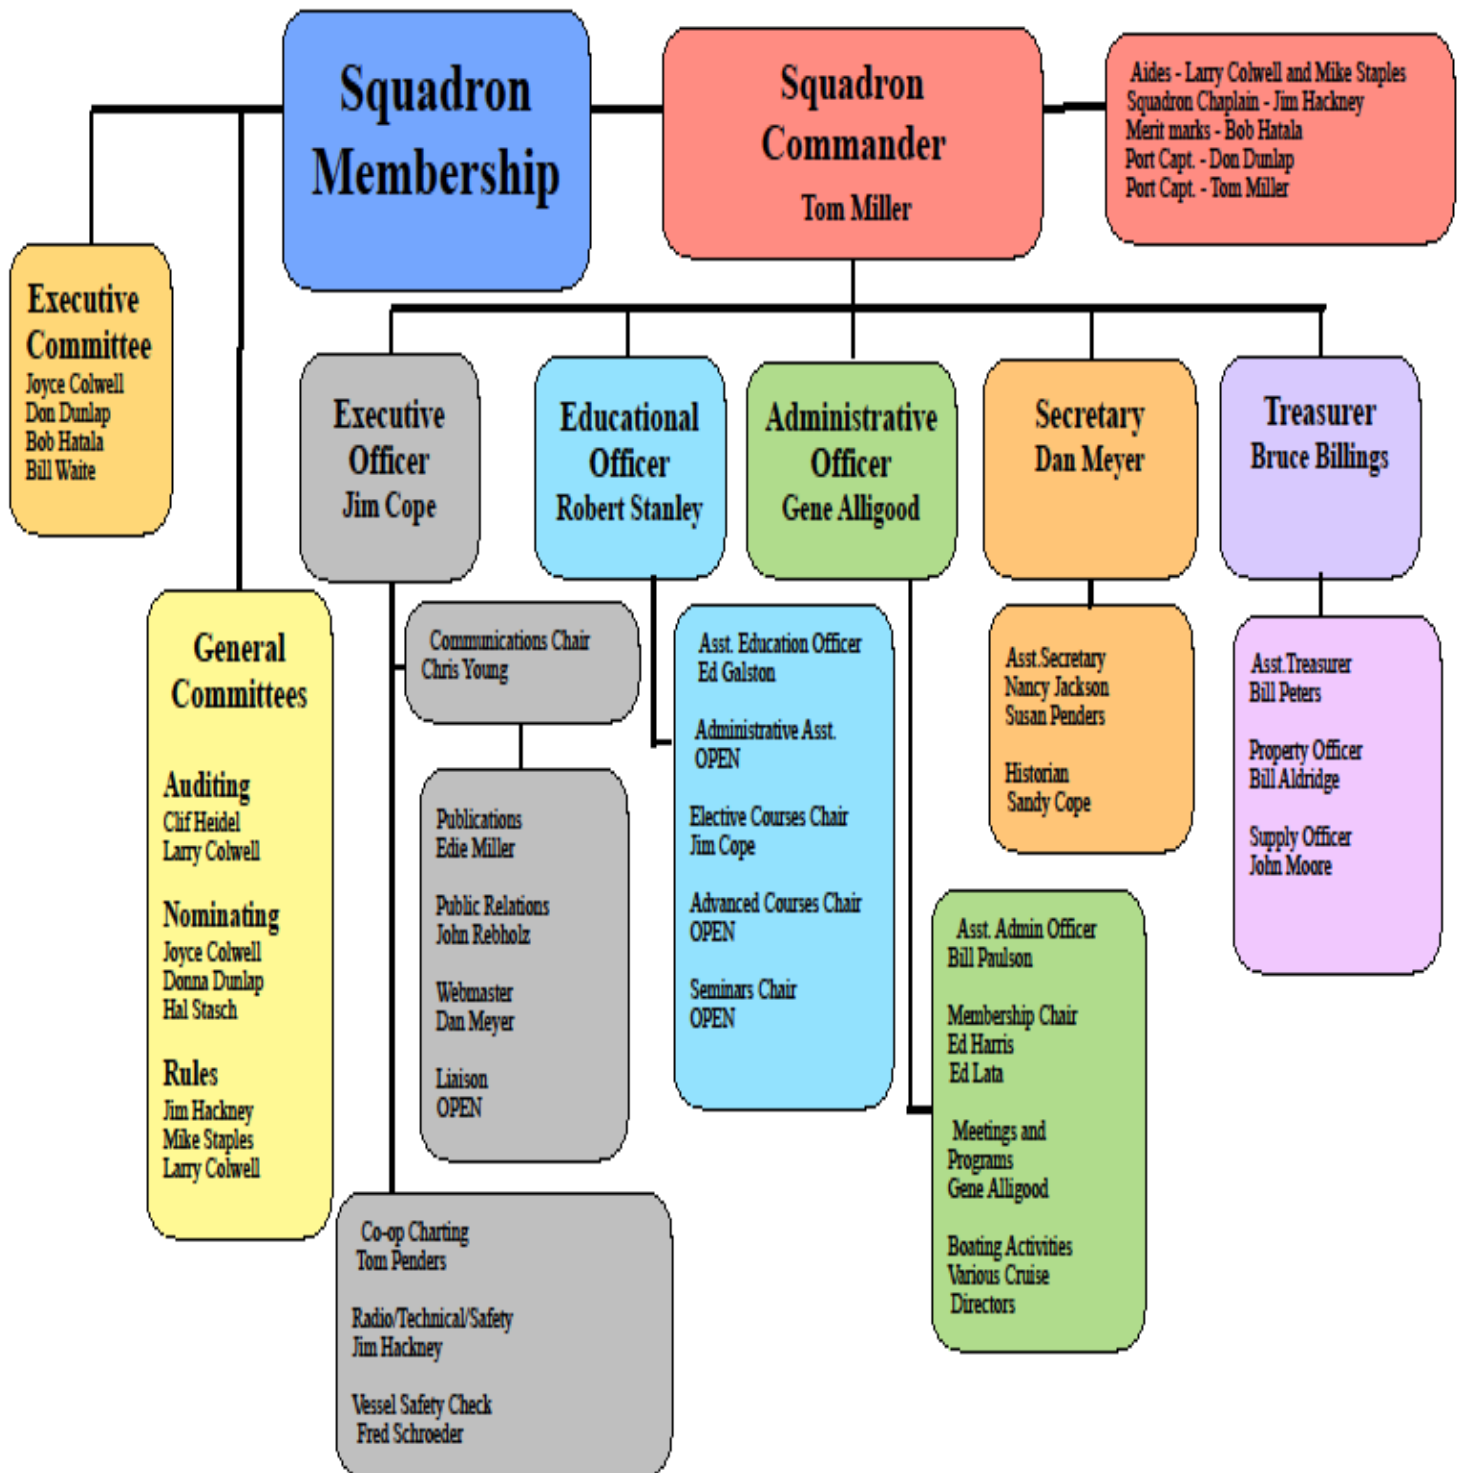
Squadron Membership

Squadron Commander
Tom Miller

Aides - Larry Colwell and Mike Staples
Squadron Chaplain - Jim Hackney
Merit marks - Bob Hatala
Port Capt. - Don Dunlap
Port Capt. - Tom Miller

Executive Committee
Joyce Colwell
Don Dunlap
Bob Hatala
Bill Waite

Executive Officer
Jim Cope

Educational Officer
Robert Stanley

Administrative Officer
Gene Alligood

Secretary
Dan Meyer

Treasurer
Bruce Billings

General Committees

Auditing
Clif Heidel
Larry Colwell

Nominating
Joyce Colwell
Donna Dunlap
Hal Stasch

Rules
Jim Hackney
Mike Staples
Larry Colwell

Communications Chair
Chris Young

Publications
Edie Miller

Public Relations
John Rebholz

Webmaster
Dan Meyer

Liaison
OPEN

Co-op Charting
Tom Penders

Radio/Technical/Safety
Jim Hackney

Vessel Safety Check
Fred Schroeder

Asst. Education Officer
Ed Galston

Administrative Asst.
OPEN

Elective Courses Chair
Jim Cope

Advanced Courses Chair
OPEN

Seminars Chair
OPEN

Asst. Admin Officer
Bill Paulson

Membership Chair
Ed Harris
Ed Lata

Meetings and Programs
Gene Alligood

Boating Activities
Various Cruise Directors

Asst.Secretary
Nancy Jackson
Susan Penders

Historian
Sandy Cope

Asst.Treasurer
Bill Peters

Property Officer
Bill Aldridge

Supply Officer
John Moore